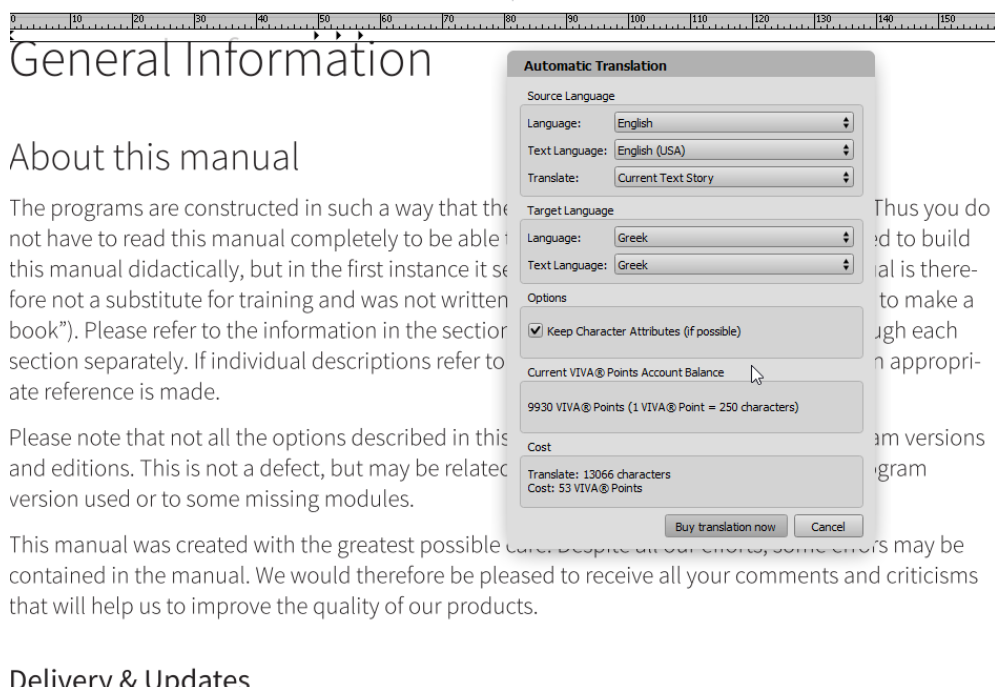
0 10 20 30 40 50 60 70 80 90 100 110 120 130 140 150

General Information

About this manual

The programs are constructed in such a way that the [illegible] Thus you do not have to read this manual completely to be able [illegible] ed to build this manual didactically, but in the first instance it se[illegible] al is therefore not a substitute for training and was not written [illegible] to make a book"). Please refer to the information in the sectio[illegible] gh each section separately. If individual descriptions refer to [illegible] n appropriate reference is made.

Please note that not all the options described in this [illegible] am versions and editions. This is not a defect, but may be relatec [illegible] gram version used or to some missing modules.

This manual was created with the greatest possible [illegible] may be contained in the manual. We would therefore be pleased to receive all your comments and criticisms that will help us to improve the quality of our products.

Delivery & Updates

Automatic Translation

Source Language
Language: English
Text Language: English (USA)
Translate: Current Text Story

Target Language
Language: Greek
Text Language: Greek

Options
Keep Character Attributes (if possible)

Current VIVA® Points Account Balance
9930 VIVA® Points (1 VIVA® Point = 250 characters)

Cost
Translate: 13066 characters
Cost: 53 VIVA® Points

Buy translation now
Cancel